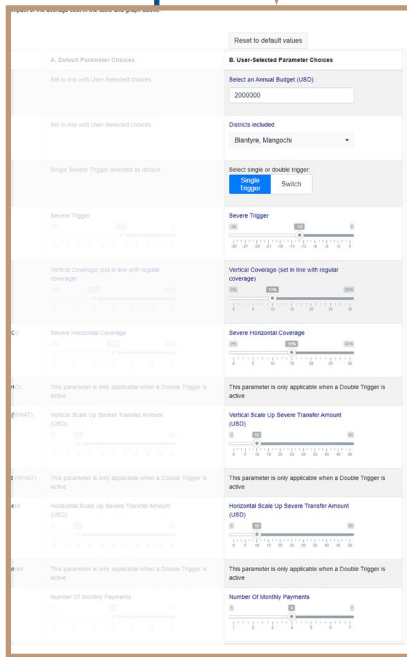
impact of the average cost in the table and graph above.

Reset to default values

| | A. Default Parameter Choices | B. User-Selected Parameter Choices |
|---|---|---|
| | Set in line with User-Selected choices | Select an Annual Budget (USD): 2000000 |
| | Set in line with User-Selected choices | Districts included Blantyre, Mangochi |
| | Single Severe Trigger selected as default | Select single or double trigger: Single Trigger Switch |
| | Severe Trigger | Severe Trigger -30 -12 0 |
| | Vertical Coverage (set in line with regular coverage) | Vertical Coverage (set in line with regular coverage) 0% 10% 30% |
| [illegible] | Severe Horizontal Coverage | Severe Horizontal Coverage 0% 10% 30% |
| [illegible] | This parameter is only applicable when a Double Trigger is active | This parameter is only applicable when a Double Trigger is active |
| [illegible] | Vertical Scale Up Severe Transfer Amount (USD) | Vertical Scale Up Severe Transfer Amount (USD) 0 10 50 |
| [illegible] | This parameter is only applicable when a Double Trigger is active | This parameter is only applicable when a Double Trigger is active |
| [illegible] | Horizontal Scale Up Severe Transfer Amount (USD) | Horizontal Scale Up Severe Transfer Amount (USD) 0 10 50 |
| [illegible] | This parameter is only applicable when a Double Trigger is active | This parameter is only applicable when a Double Trigger is active |
| | Number Of Monthly Payments | Number Of Monthly Payments 1 4 7 |